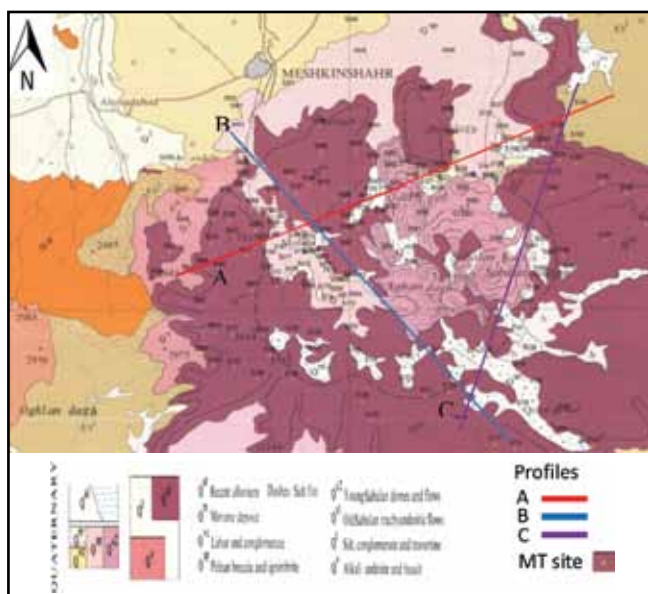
N

MESHKINSHAHR

B

A

C

QUATERNARY

Recent alluvium

Moraine deposit

Lahar and conglomerate

Pelean breccia and ignimbrite

Trachyandesite domes and flows

Trachyandesite and trachyandesitic flows

Silt, conglomerate and travertine

Alkali andesite and basalt

Profiles

A

B

C

MT site